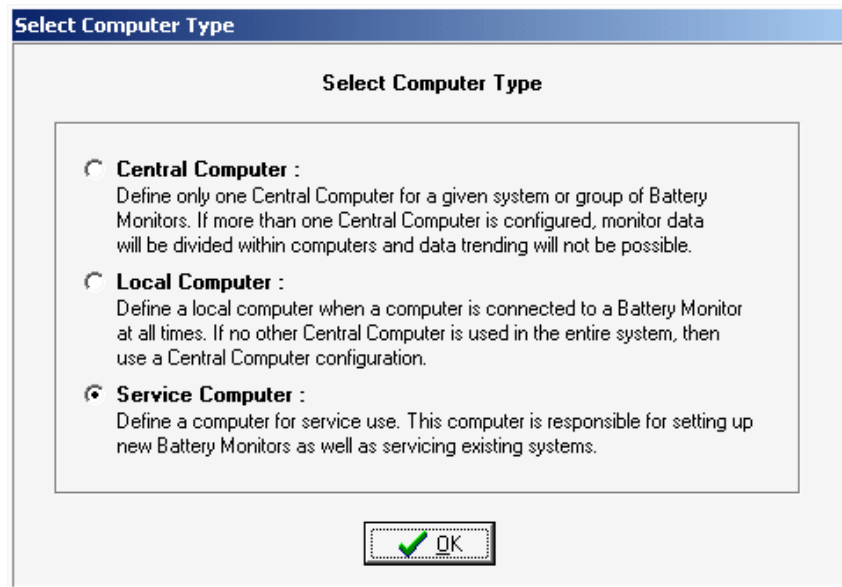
Select Computer Type

Select Computer Type

Central Computer :
Define only one Central Computer for a given system or group of Battery Monitors. If more than one Central Computer is configured, monitor data will be divided within computers and data trending will not be possible.

Local Computer :
Define a local computer when a computer is connected to a Battery Monitor at all times. If no other Central Computer is used in the entire system, then use a Central Computer configuration.

Service Computer :
Define a computer for service use. This computer is responsible for setting up new Battery Monitors as well as servicing existing systems.

OK